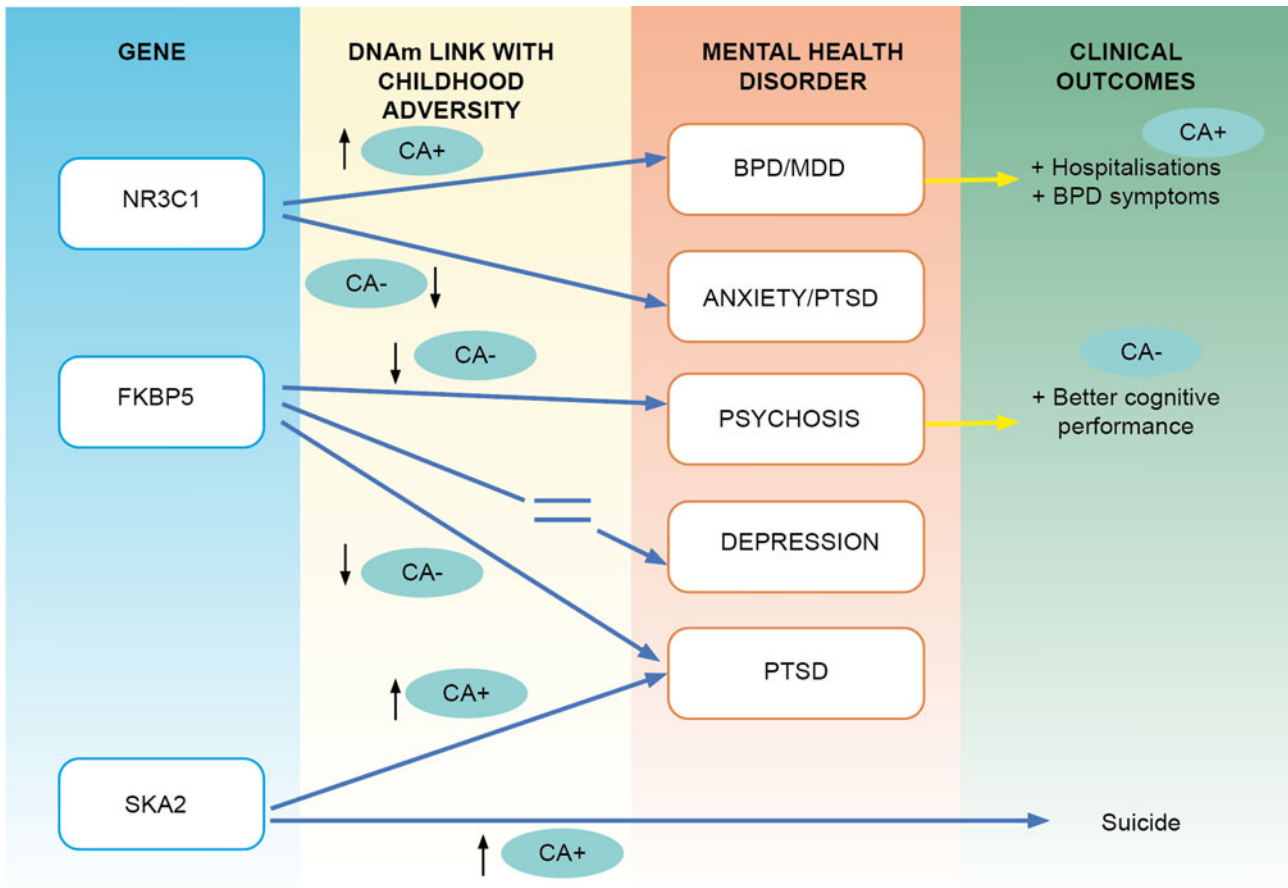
GENE

DNAm LINK WITH CHILDHOOD ADVERSITY

MENTAL HEALTH DISORDER

CLINICAL OUTCOMES

NR3C1

FKBP5

SKA2

↑ CA+

CA- ↓

↓ CA-

↓ CA-

↑ CA+

↑ CA+

BPD/MDD

ANXIETY/PTSD

PSYCHOSIS

DEPRESSION

PTSD

CA+

+ Hospitalisations
+ BPD symptoms

CA-

+ Better cognitive performance

Suicide